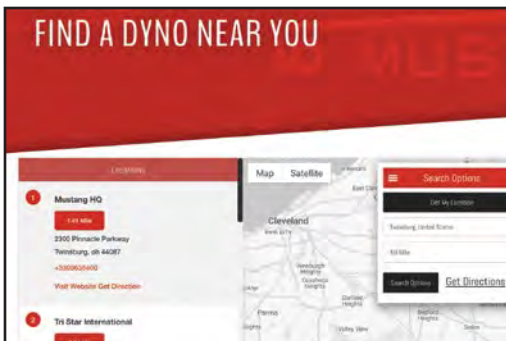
FIND A DYNO NEAR YOU

MUS

Locations

1 Mustang HQ
1.41 Mile
2300 Pinnacle Parkway
Twinsburg, oh 44087
+3306635400
Visit Website Get Direction

2 Tri Star International

Map Satellite

Cleveland

Parma

Search Options
Get My Location
Twinsburg, United States
50 Mile
Search Options Get Directions